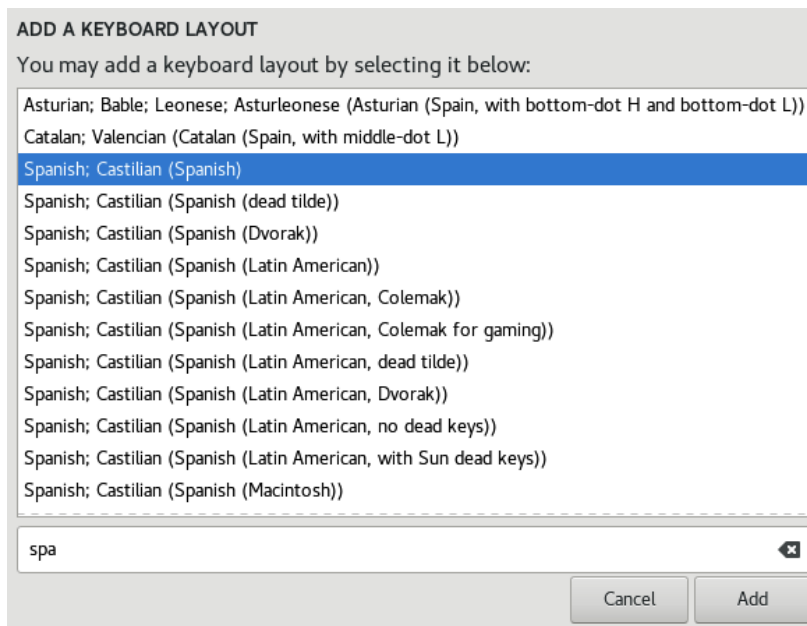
ADD A KEYBOARD LAYOUT

You may add a keyboard layout by selecting it below:

Asturian; Bable; Leonese; Asturleonese (Asturian (Spain, with bottom-dot H and bottom-dot L))
Catalan; Valencian (Catalan (Spain, with middle-dot L))
Spanish; Castilian (Spanish)
Spanish; Castilian (Spanish (dead tilde))
Spanish; Castilian (Spanish (Dvorak))
Spanish; Castilian (Spanish (Latin American))
Spanish; Castilian (Spanish (Latin American, Colemak))
Spanish; Castilian (Spanish (Latin American, Colemak for gaming))
Spanish; Castilian (Spanish (Latin American, dead tilde))
Spanish; Castilian (Spanish (Latin American, Dvorak))
Spanish; Castilian (Spanish (Latin American, no dead keys))
Spanish; Castilian (Spanish (Latin American, with Sun dead keys))
Spanish; Castilian (Spanish (Macintosh))

spa

Cancel
Add